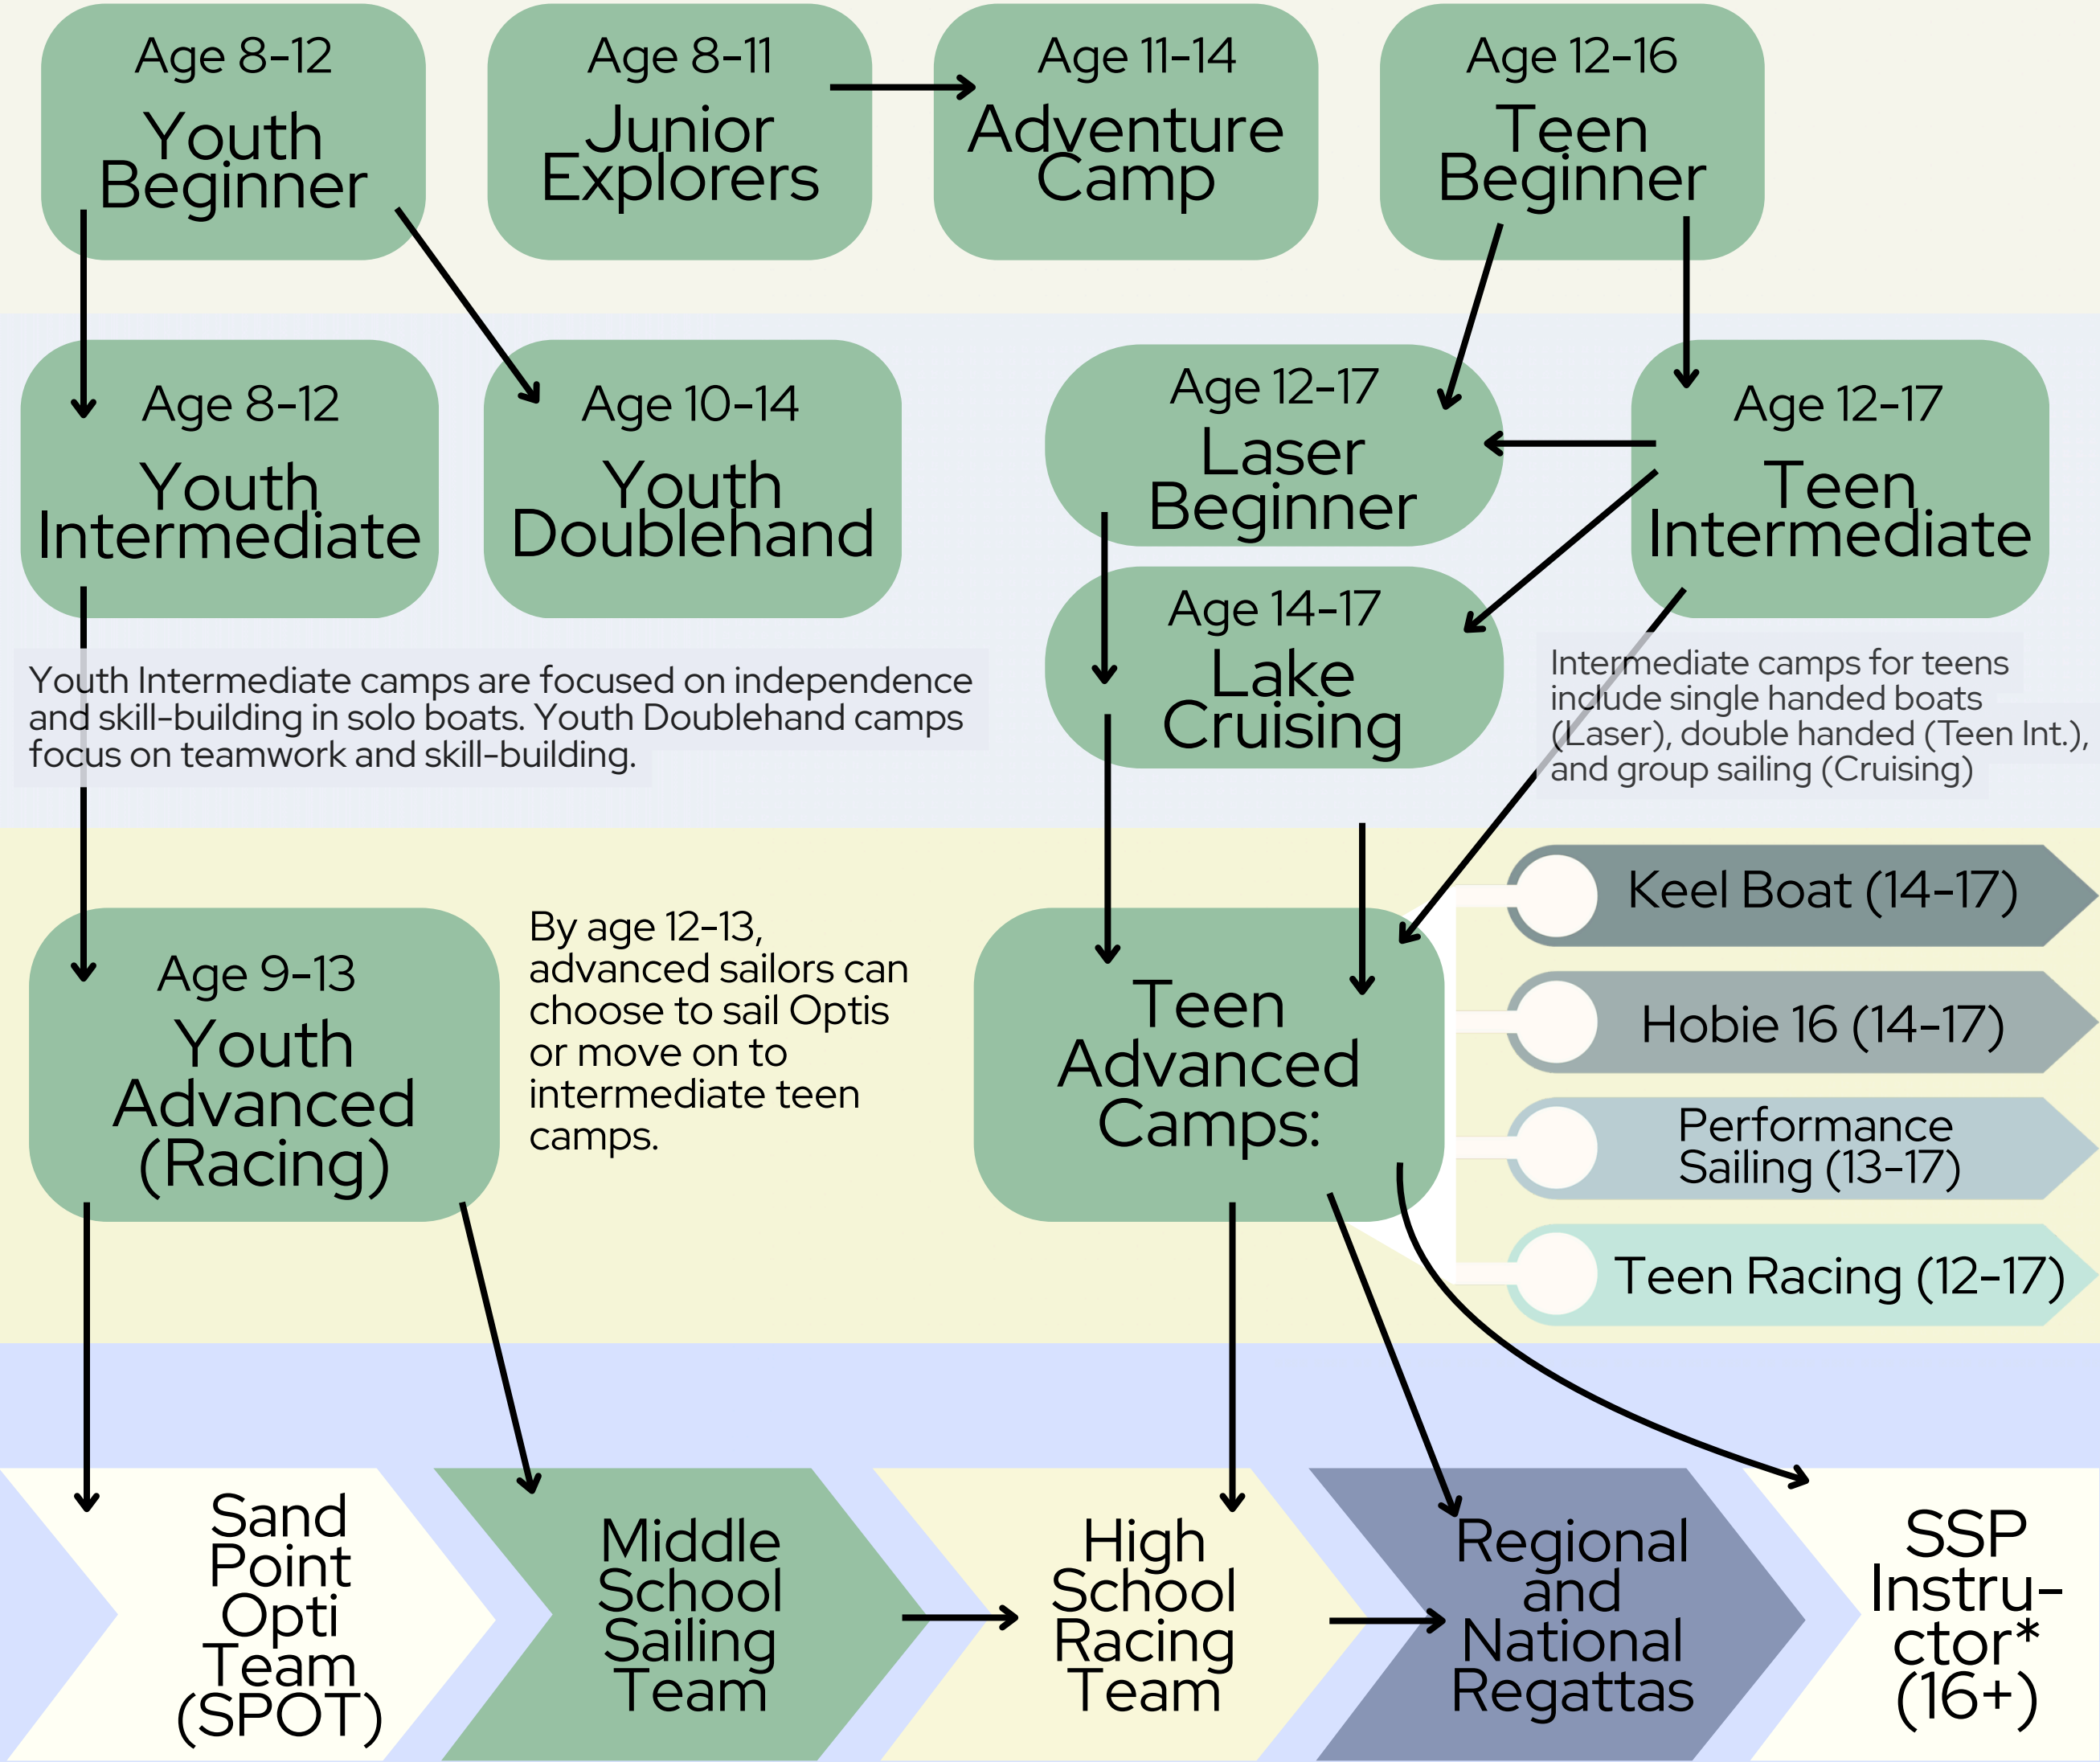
Age 8-12
Youth Beginner

Age 8-11
Junior Explorers

Age 11-14
Adventure Camp

Age 12-16
Teen Beginner

Age 8-12
Youth Intermediate

Age 10-14
Youth Doublehand

Age 12-17
Laser Beginner

Age 12-17
Teen Intermediate

Age 14-17
Lake Cruising

Youth Intermediate camps are focused on independence and skill-building in solo boats. Youth Doublehand camps focus on teamwork and skill-building.

Intermediate camps for teens include single handed boats (Laser), double handed (Teen Int.), and group sailing (Cruising)

Keel Boat (14-17)

Hobie 16 (14-17)

Performance Sailing (13-17)

Teen Racing (12-17)

Age 9-13
Youth Advanced (Racing)

By age 12-13, advanced sailors can choose to sail Optis or move on to intermediate teen camps.

Teen Advanced Camps:

Sand Point Opti Team (SPOT)

Middle School Sailing Team

High School Racing Team

Regional and National Regattas

SSP Instru-ctor* (16+)